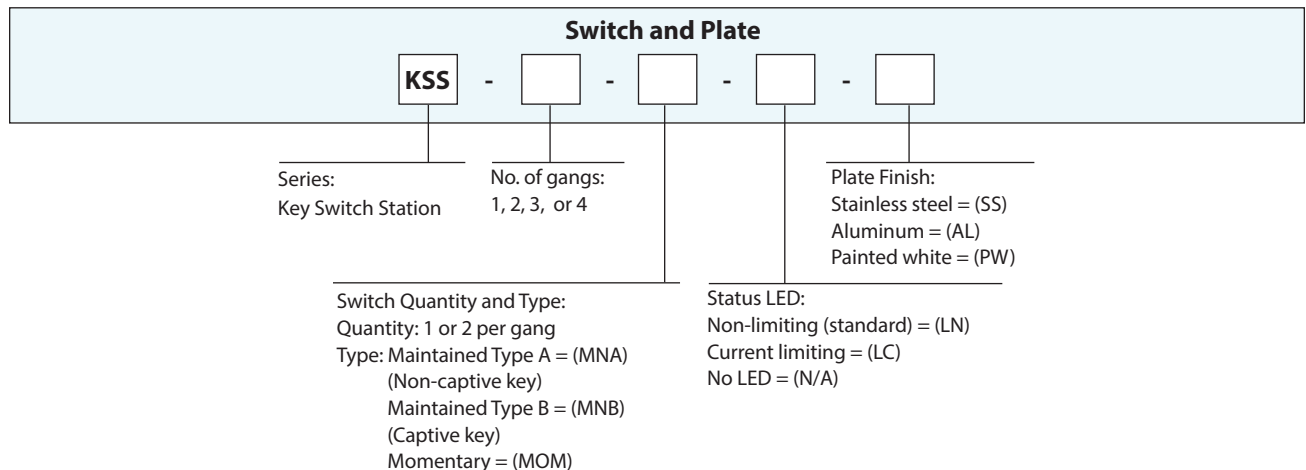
Switch and Plate

KSS - - - -

Series:
Key Switch Station

No. of gangs:
1, 2, 3, or 4

Plate Finish:
Stainless steel = (SS)
Aluminum = (AL)
Painted white = (PW)

Switch Quantity and Type:
Quantity: 1 or 2 per gang
Type: Maintained Type A = (MNA)
(Non-captive key)
Maintained Type B = (MNB)
(Captive key)
Momentary = (MOM)

Status LED:
Non-limiting (standard) = (LN)
Current limiting = (LC)
No LED = (N/A)